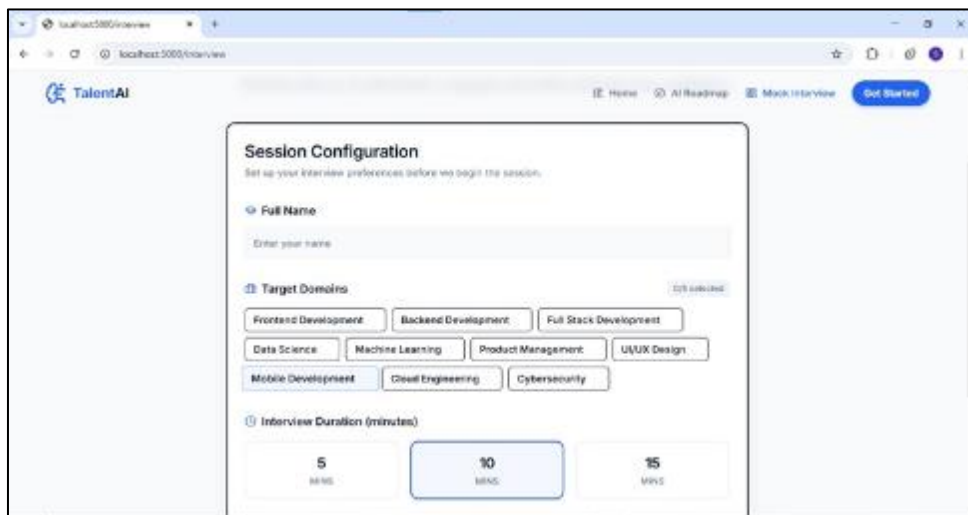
localhost:3000/interview

localhost:3000/interview

TalentAI

Home AI Roadmap Mock Interview Get Started

Session Configuration

Set up your interview preferences before we begin the session.

Full Name

Enter your name

Target Domains

0/3 selected

Frontend Development
Backend Development
Full Stack Development
Data Science
Machine Learning
Product Management
UI/UX Design
Mobile Development
Cloud Engineering
Cybersecurity

Interview Duration (minutes)

5
MINS

10
MINS

15
MINS